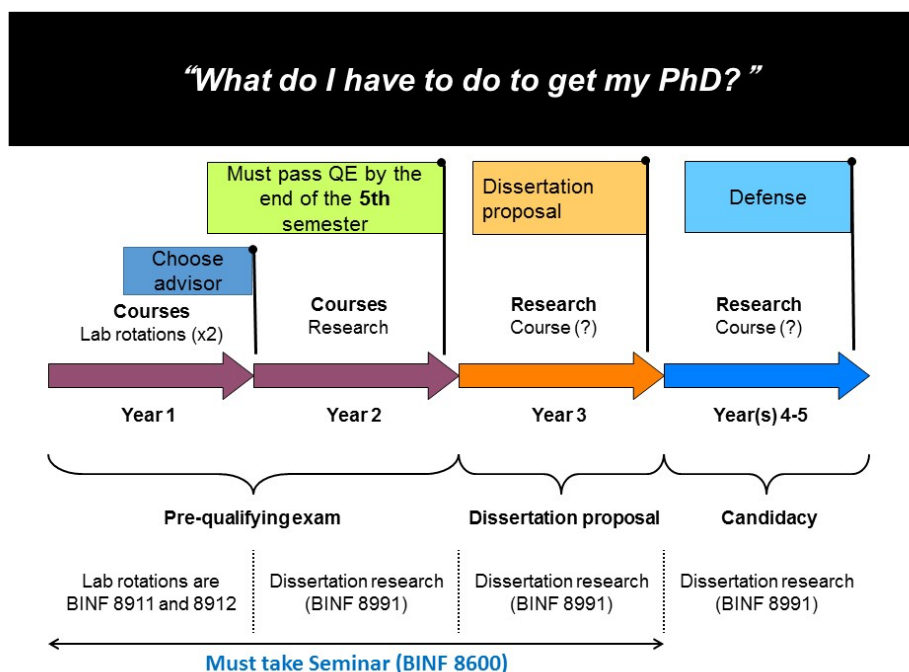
“What do I have to do to get my PhD?”

Choose advisor

Must pass QE by the end of the **5th** semester

Dissertation proposal

Defense

**Courses**
Lab rotations (x2)

**Courses**
Research

**Research**
Course (?)

**Research**
Course (?)

**Year 1**

**Year 2**

**Year 3**

**Year(s) 4-5**

**Pre-qualifying exam**

**Dissertation proposal**

**Candidacy**

Lab rotations are BINF 8911 and 8912

Dissertation research (BINF 8991)

Dissertation research (BINF 8991)

Dissertation research (BINF 8991)

Must take Seminar (BINF 8600)